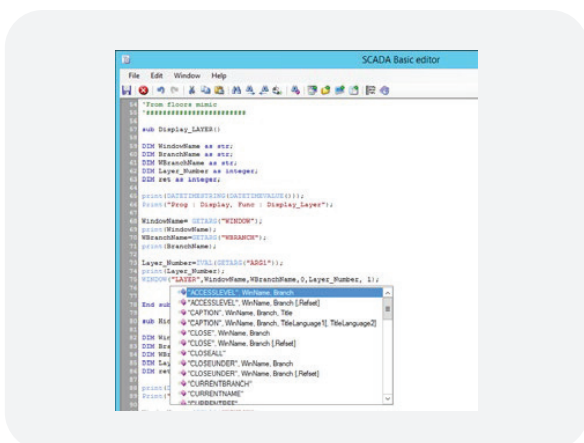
SCADA Basic editor

File Edit Window Help

'From floors mimic
'########################

sub Display_LAYER()

DIM WindowName as str;
DIM BranchName as str;
DIM WBranchName as str;
DIM Layer_Number as integer;
DIM ret as integer;

print(DATETIMESTRING(DATETIMEVALUE()));
Print("Prog : Display, Func : Display_Layer");

WindowName= GETARG("WINDOW");
print(WindowName);
WBranchName=GETARG("WBRANCH");
print(BranchName);

Layer_Number=EVAL(GETARG("ARG1"));
print(Layer_Number);
WINDOW("LAYER",WindowName,WBranchName,0,Layer_Number, 1);

End sub

sub Hid

DIM Win
DIM Bra
DIM WBr
DIM Lay
DIM ret

print(
Print("

"ACCESSLEVEL", WinName, Branch
"ACCESSLEVEL", WinName, Branch [,Refset]
"CAPTION", WinName, Branch, Title
"CAPTION", WinName, Branch, TitleLanguage1[, TitleLanguage2]
"CLOSE", WinName, Branch
"CLOSE", WinName, Branch [,Refset]
"CLOSEALL"
"CLOSEUNDER", WinName, Branch
"CLOSEUNDER", WinName, Branch [,Refset]
"CURRENTBRANCH"
"CURRENTNAME"
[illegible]